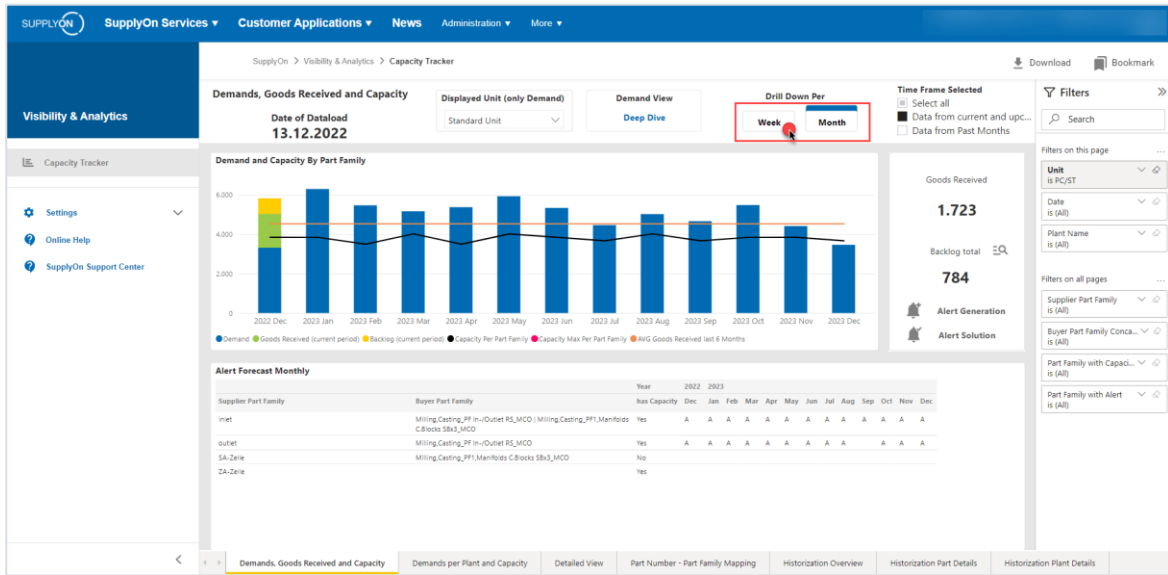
SUPPLYON SupplyOn Services ▾ Customer Applications ▾ News Administration ▾ More ▾

Visibility & Analytics

Capacity Tracker

Settings

Online Help

SupplyOn Support Center

SupplyOn > Visibility & Analytics > Capacity Tracker

Download Bookmark

Demands, Goods Received and Capacity

Date of Dataload
13.12.2022

Displayed Unit (only Demand)
Standard Unit

Demand View
Deep Dive

Drill Down Per
Week Month

Time Frame Selected
Select all
Data from current and upc...
Data from Past Months

Filters

Search

Filters on this page

Unit
is PC/ST

Date
is (All)

Plant Name
is (All)

Filters on all pages

Supplier Part Family
is (All)

Buyer Part Family Conca...
is (All)

Part Family with Capaci...
is (All)

Part Family with Alert
is (All)

Demand and Capacity By Part Family

6.000
4.000
2.000
0

2022 Dec 2023 Jan 2023 Feb 2023 Mar 2023 Apr 2023 May 2023 Jun 2023 Jul 2023 Aug 2023 Sep 2023 Oct 2023 Nov 2023 Dec

Demand Goods Received (current period) Backlog (current period) Capacity Per Part Family Capacity Max Per Part Family AVG Goods Received last 6 Months

Goods Received
1.723

Backlog total
784

Alert Generation

Alert Solution

Alert Forecast Monthly

| Supplier Part Family | Buyer Part Family | Year has Capacity | 2022 Dec | 2023 Jan | Feb | Mar | Apr | May | Jun | Jul | Aug | Sep | Oct | Nov | Dec |
|---|---|---|---|---|---|---|---|---|---|---|---|---|---|---|---|
| inlet | Milling,Casting_PF In-/Outlet RS_MCO \| Milling,Casting_PF1,Manifolds C.Blocks S8x3_MCO | Yes | A | A | A | A | A | A | A | A | A | A | A | A | A |
| outlet | Milling,Casting_PF In-/Outlet RS_MCO | Yes | A | A | A | A | A | A | A | A | A | A | A | A | A |
| SA-Zelle | Milling,Casting_PF1,Manifolds C.Blocks S8x3_MCO | No | | | | | | | | | | | | | |
| ZA-Zelle | | Yes | | | | | | | | | | | | | |

Demands, Goods Received and Capacity | Demands per Plant and Capacity | Detailed View | Part Number - Part Family Mapping | Historization Overview | Historization Part Details | Historization Plant Details